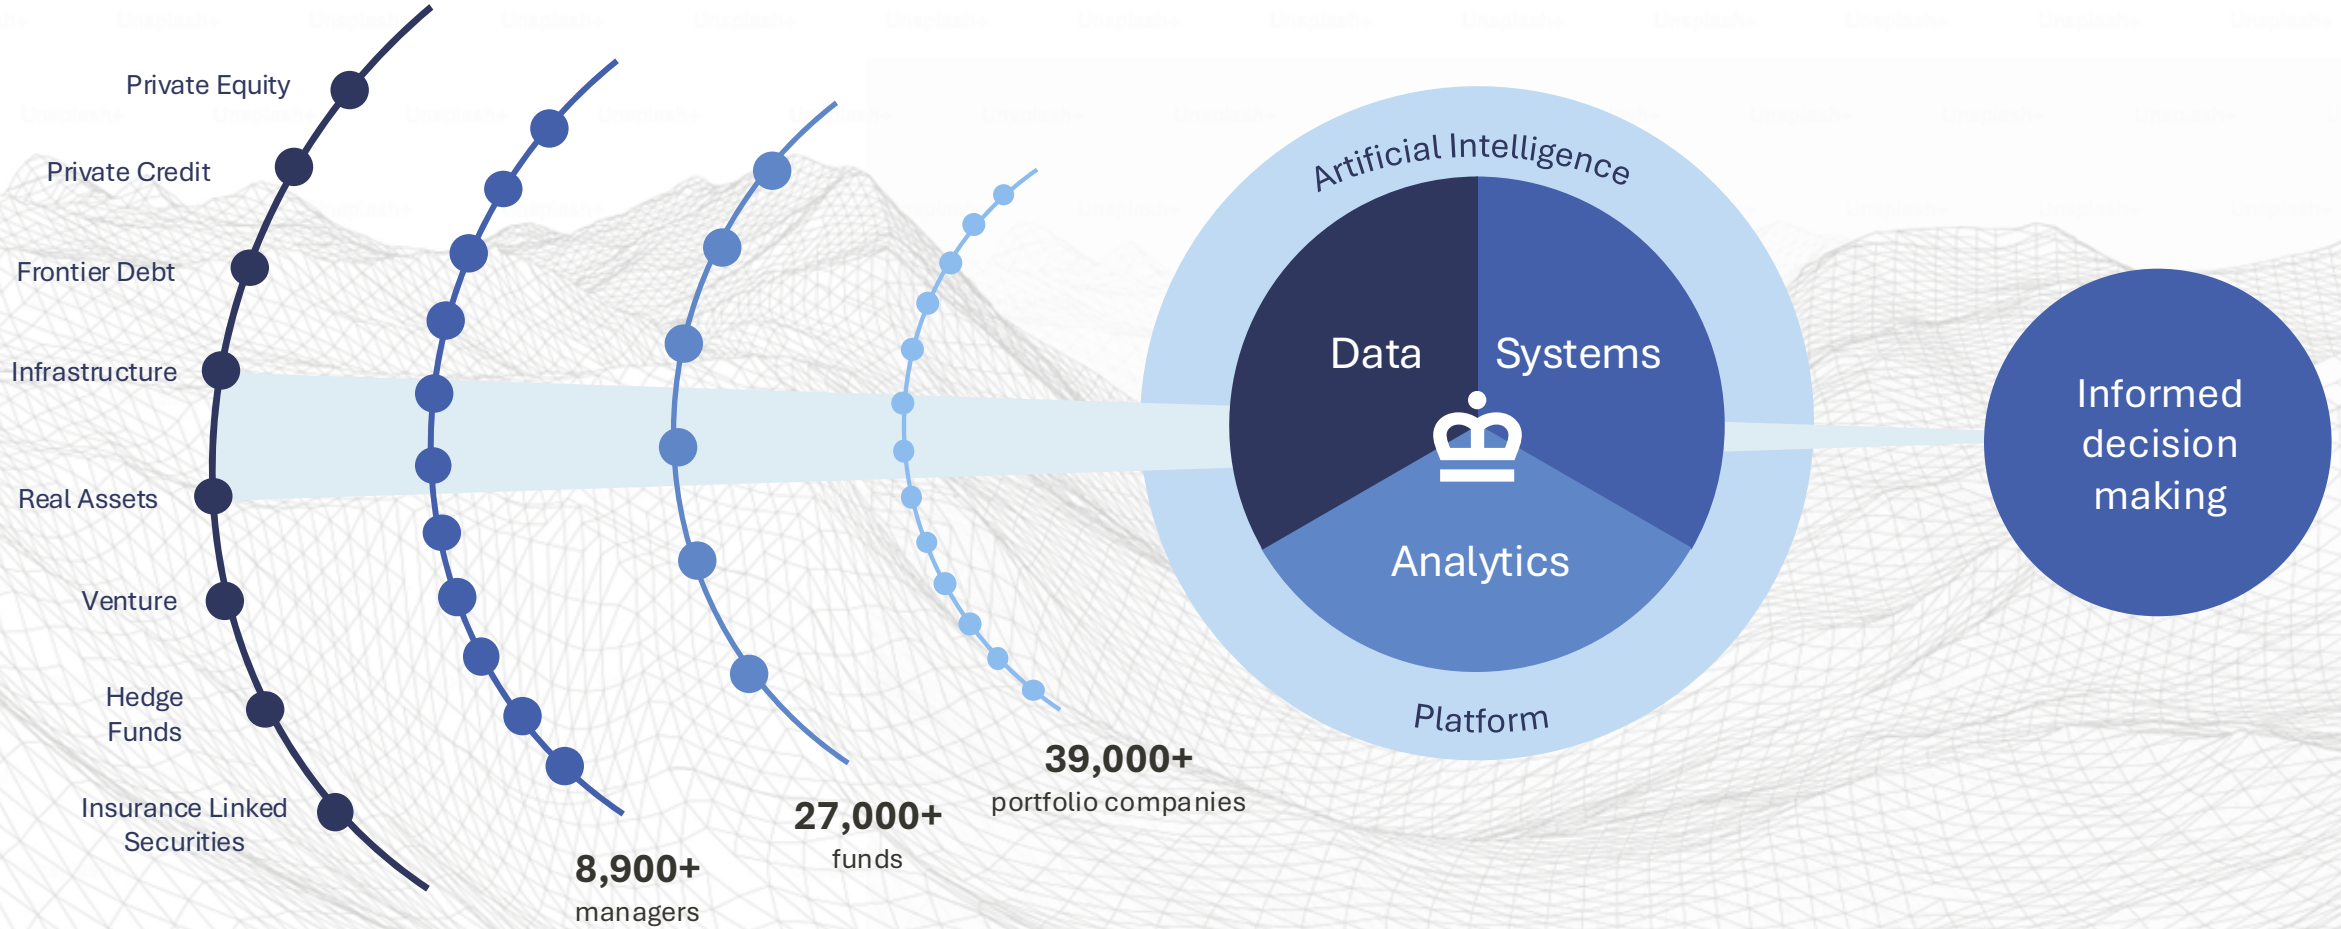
Private Equity

Private Credit

Frontier Debt

Infrastructure

Real Assets

Venture

Hedge Funds

Insurance Linked Securities

8,900+
managers

27,000+
funds

39,000+
portfolio companies

Artificial Intelligence

Data

Systems

Analytics

Platform

Informed decision making